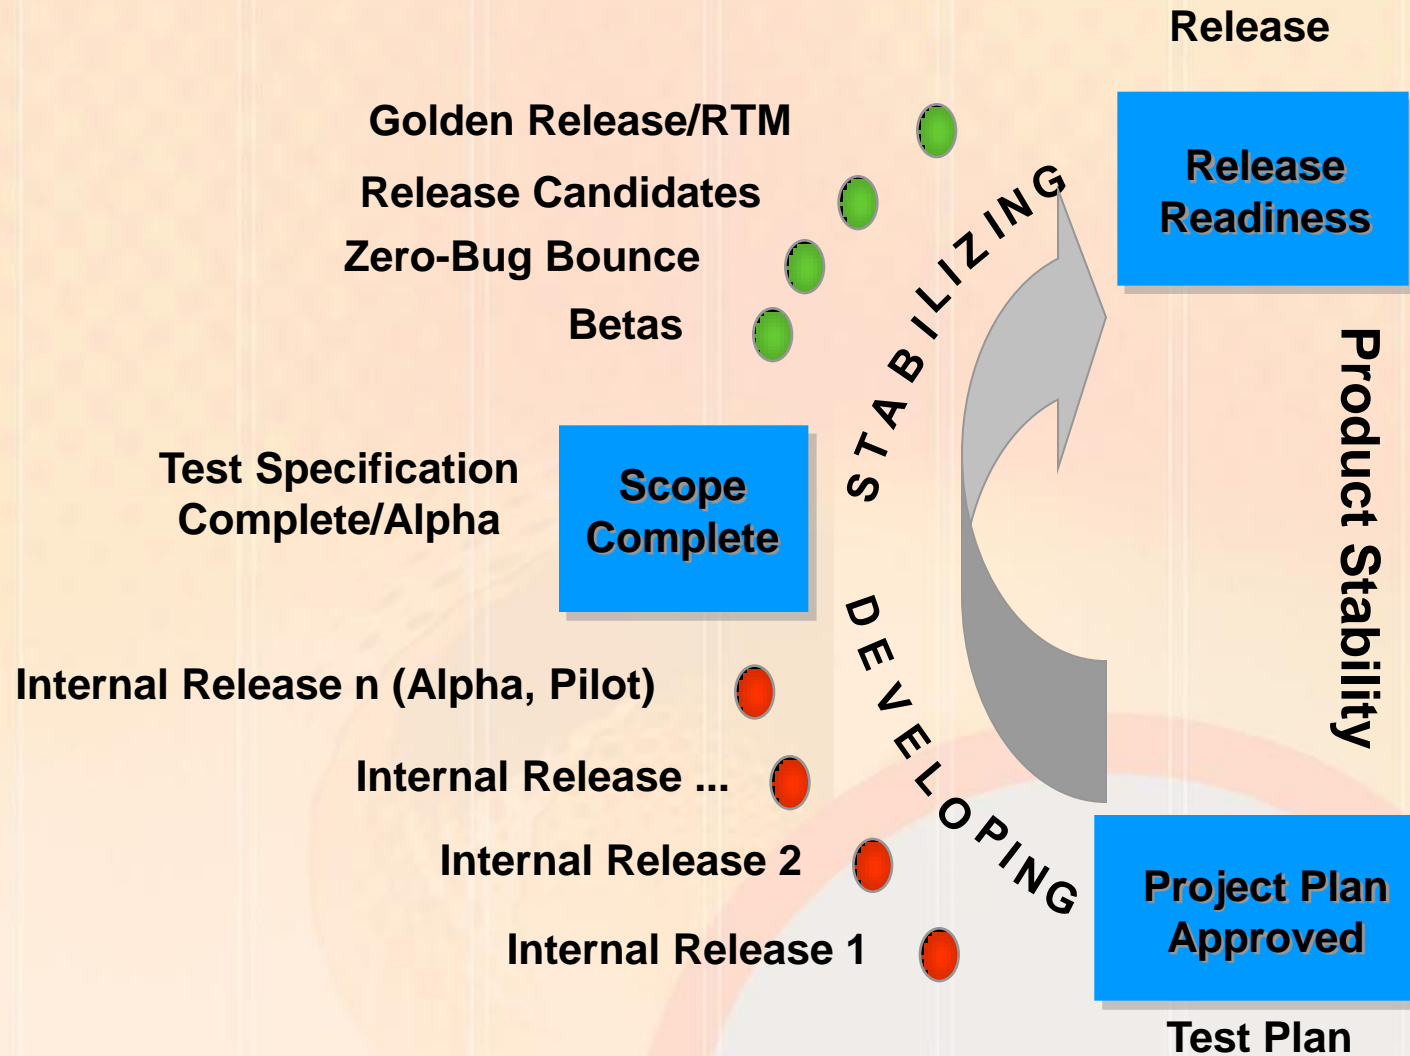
Release

Golden Release/RTM

Release Candidates

Zero-Bug Bounce

Betas

Release Readiness

STABILIZING

Product Stability

Test Specification Complete/Alpha

Scope Complete

DEVELOPING

Internal Release n (Alpha, Pilot)

Internal Release ...

Internal Release 2

Internal Release 1

Project Plan Approved

Test Plan